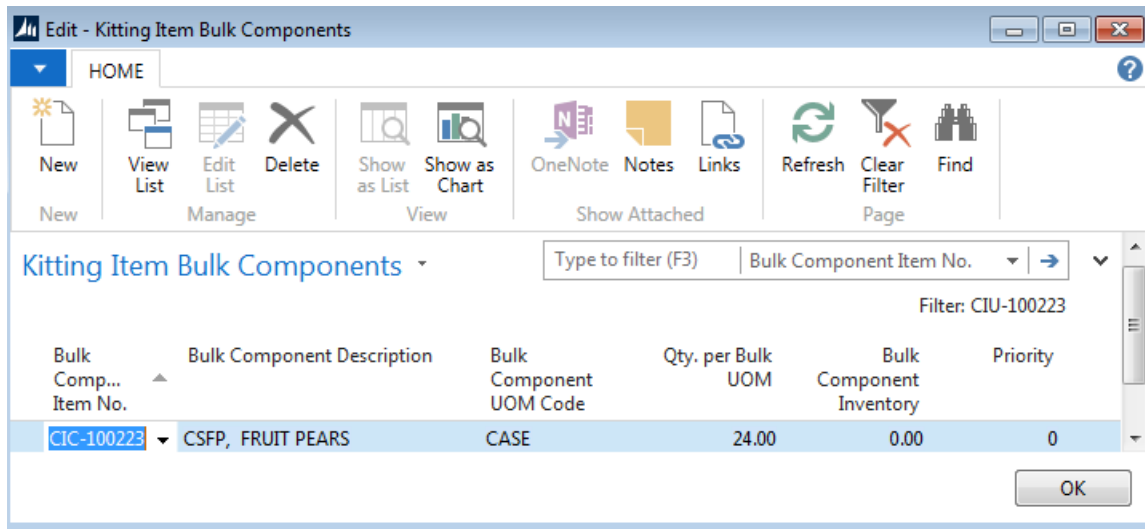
Edit - Kitting Item Bulk Components

HOME

New
New

View List
Edit List
Delete
Manage

Show as List
Show as Chart
View

OneNote
Notes
Links
Show Attached

Refresh
Clear Filter
Find
Page

Kitting Item Bulk Components

Type to filter (F3)
Bulk Component Item No.

Filter: CIU-100223

| Bulk Comp... Item No. | Bulk Component Description | Bulk Component UOM Code | Qty. per Bulk UOM | Bulk Component Inventory | Priority |
|---|---|---|---|---|---|
| CIC-100223 | CSFP, FRUIT PEARS | CASE | 24.00 | 0.00 | 0 |

OK